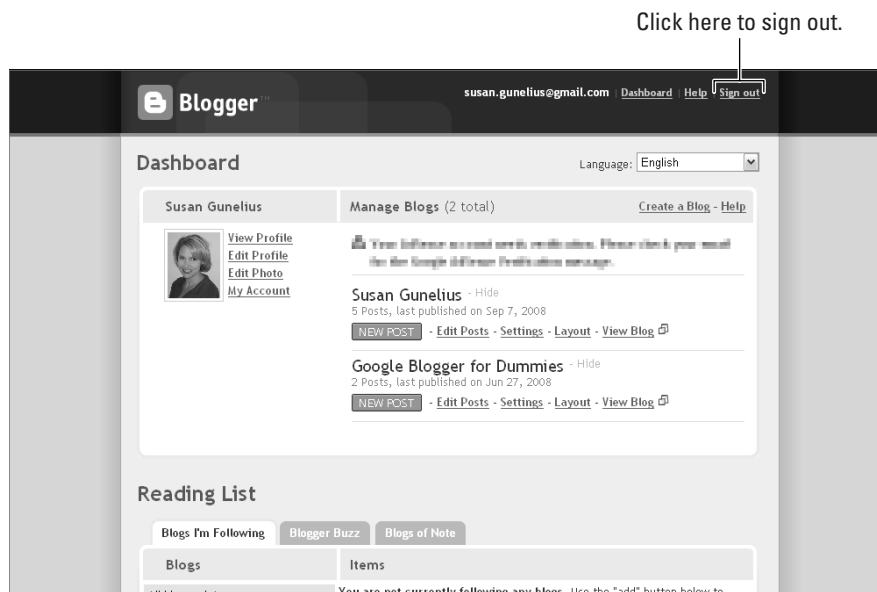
Click here to sign out.

Blogger

susan.gunelius@gmail.com | Dashboard | Help | Sign out

Dashboard

Language: English

Susan Gunelius

View Profile
Edit Profile
Edit Photo
My Account

Manage Blogs (2 total)

Create a Blog - Help

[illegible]

Susan Gunelius - Hide
5 Posts, last published on Sep 7, 2008
NEW POST - Edit Posts - Settings - Layout - View Blog

Google Blogger for Dummies - Hide
2 Posts, last published on Jun 27, 2008
NEW POST - Edit Posts - Settings - Layout - View Blog

Reading List

Blogs I'm Following | Blogger Buzz | Blogs of Note

Blogs

Items

You are not currently following any blogs. Use the "add" button below to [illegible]